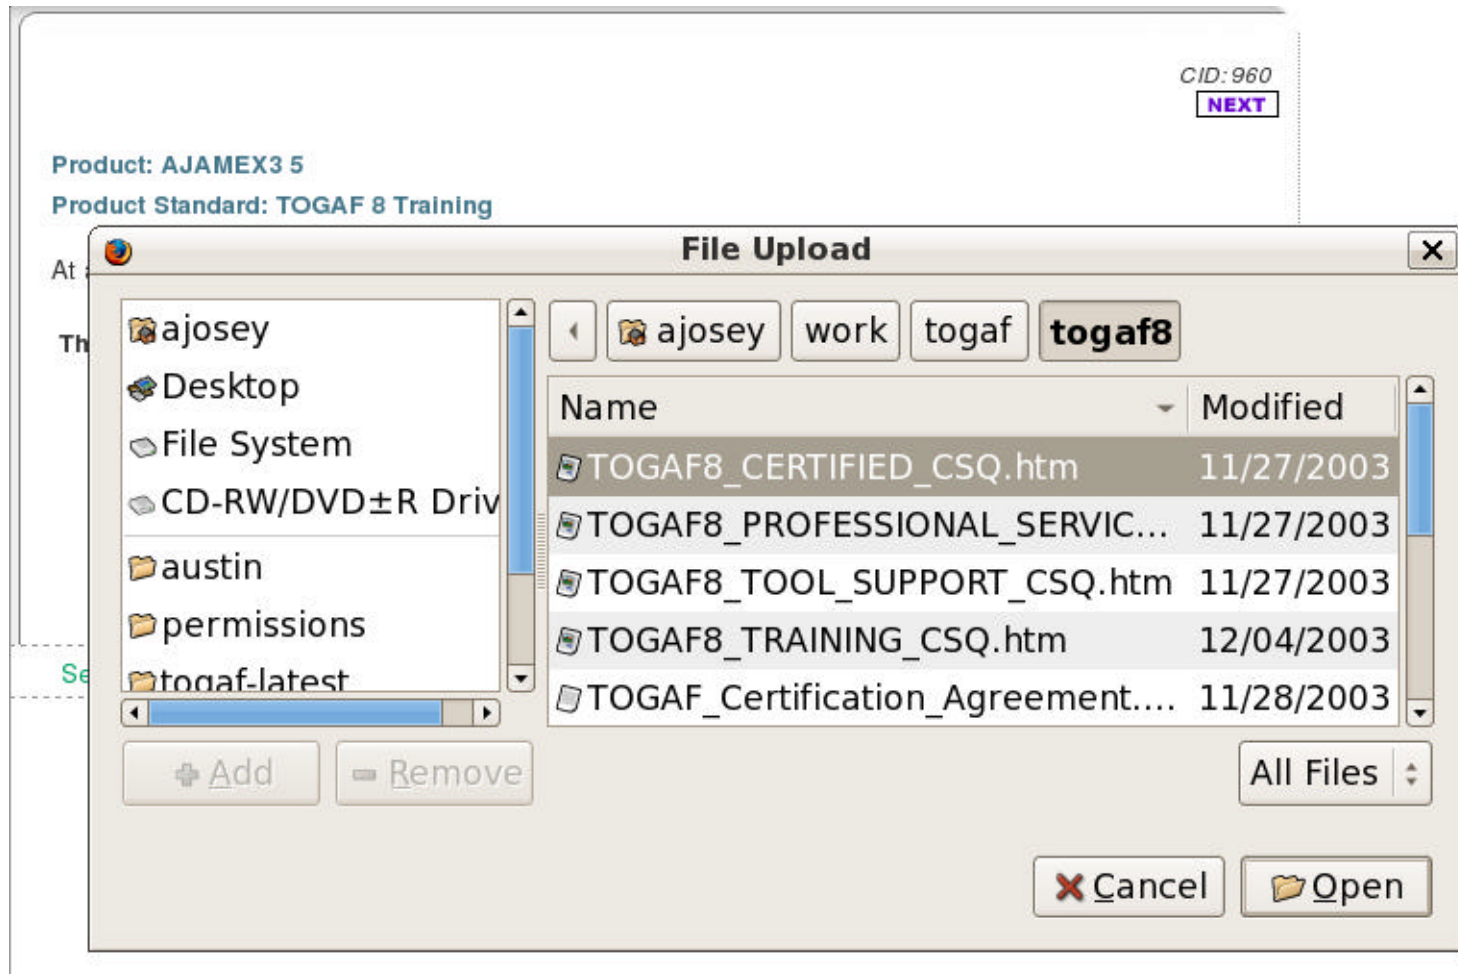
CID: 960
NEXT

Product: AJAMEX3 5

Product Standard: TOGAF 8 Training

At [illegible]

Th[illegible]

Se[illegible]

File Upload

ajosey
Desktop
File System
CD-RW/DVD±R Driv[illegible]
austin
permissions
togaf-latest

ajosey | work | togaf | togaf8

| Name | Modified |
|---|---|
| TOGAF8_CERTIFIED_CSQ.htm | 11/27/2003 |
| TOGAF8_PROFESSIONAL_SERVIC... | 11/27/2003 |
| TOGAF8_TOOL_SUPPORT_CSQ.htm | 11/27/2003 |
| TOGAF8_TRAINING_CSQ.htm | 12/04/2003 |
| TOGAF_Certification_Agreement.... | 11/28/2003 |

Add
Remove
All Files
Cancel
Open